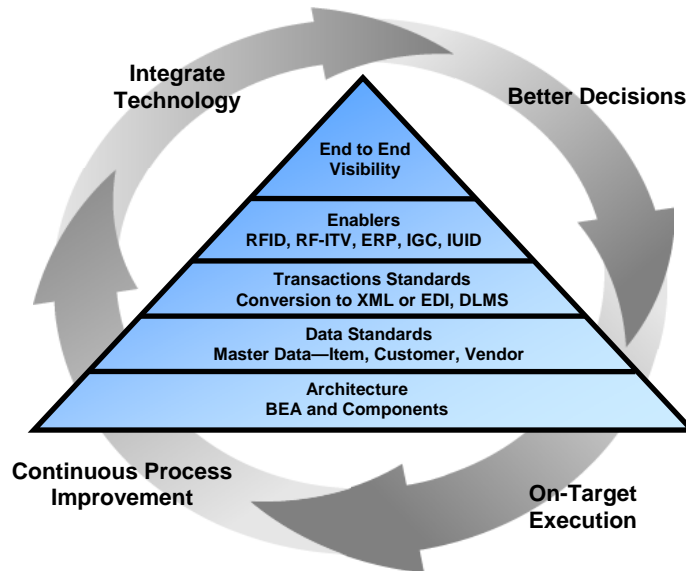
Integrate Technology

Better Decisions

End to End Visibility

Enablers
RFID, RF-ITV, ERP, IGC, IUID

Transactions Standards
Conversion to XML or EDI, DLMS

Data Standards
Master Data—Item, Customer, Vendor

Architecture
BEA and Components

Continuous Process Improvement

On-Target Execution